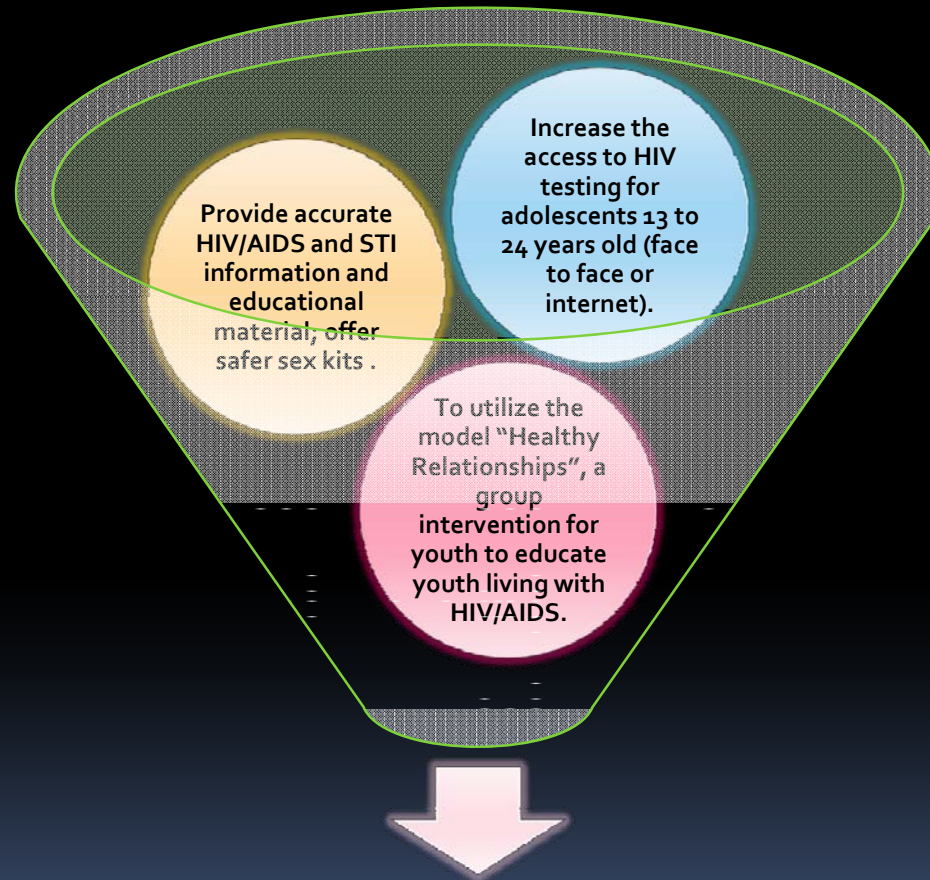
Increase the access to HIV testing for adolescents 13 to 24 years old (face to face or internet).

Provide accurate HIV/AIDS and STI information and educational material, offer safer sex kits .

To utilize the model "Healthy Relationships", a group intervention for youth to educate youth living with HIV/AIDS.